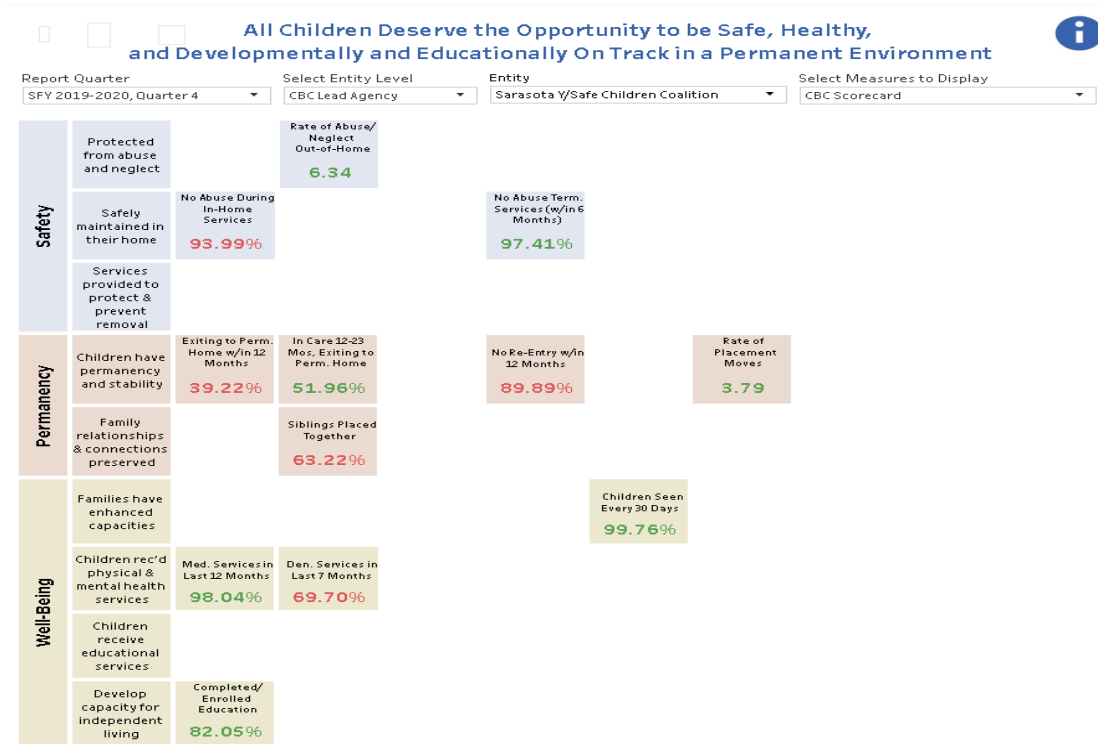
All Children Deserve the Opportunity to be Safe, Healthy, and Developmentally and Educationally On Track in a Permanent Environment

Report Quarter
SFY 2019-2020, Quarter 4

Select Entity Level
CBC Lead Agency

Entity
Sarasota Y/Safe Children Coalition

Select Measures to Display
CBC Scorecard

Safety

Protected from abuse and neglect

Rate of Abuse/ Neglect Out-of-Home
6.34

Safely maintained in their home

No Abuse During In-Home Services
93.99%

No Abuse Term. Services (w/in 6 Months)
97.41%

Services provided to protect & prevent removal

Permanency

Children have permanency and stability

Exiting to Perm. Home w/in 12 Months
39.22%

In Care 12-23 Mos, Exiting to Perm. Home
51.96%

No Re-Entry w/in 12 Months
89.89%

Rate of Placement Moves
3.79

Family relationships & connections preserved

Siblings Placed Together
63.22%

Well-Being

Families have enhanced capacities

Children Seen Every 30 Days
99.76%

Children rec'd physical & mental health services

Med. Services in Last 12 Months
98.04%

Den. Services in Last 7 Months
69.70%

Children receive educational services

Develop capacity for independent living

Completed/ Enrolled Education
82.05%